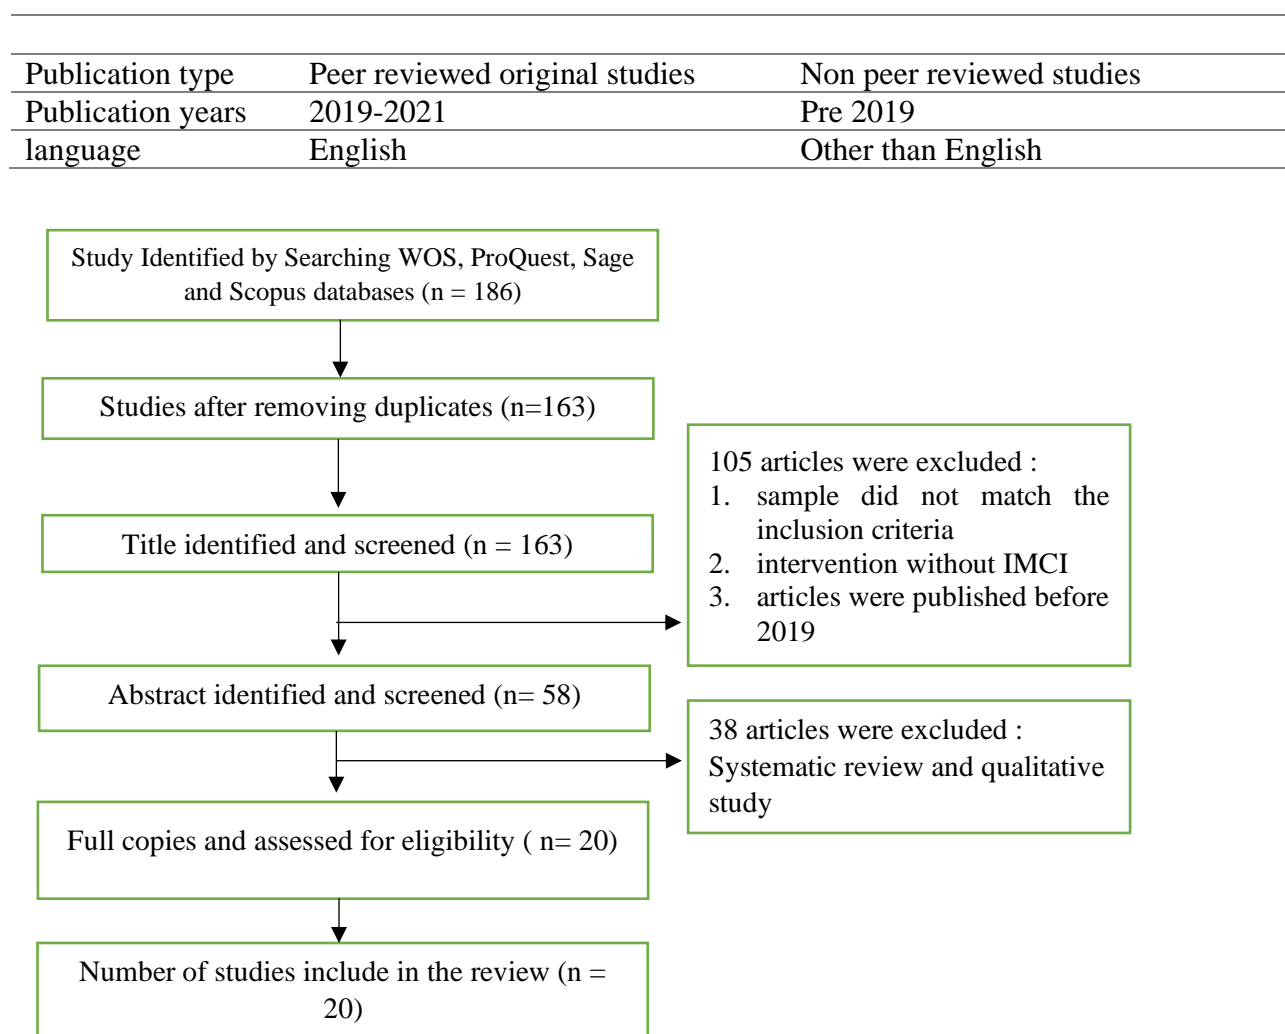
| Publication type | Peer reviewed original studies | Non peer reviewed studies |
|---|---|---|
| Publication years | 2019-2021 | Pre 2019 |
| language | English | Other than English |

Study Identified by Searching WOS, ProQuest, Sage and Scopus databases (n = 186)

Studies after removing duplicates (n=163)

Title identified and screened (n = 163)

105 articles were excluded :
1. sample did not match the inclusion criteria
2. intervention without IMCI
3. articles were published before 2019

Abstract identified and screened (n= 58)

38 articles were excluded :
Systematic review and qualitative study

Full copies and assessed for eligibility ( n= 20)

Number of studies include in the review (n = 20)